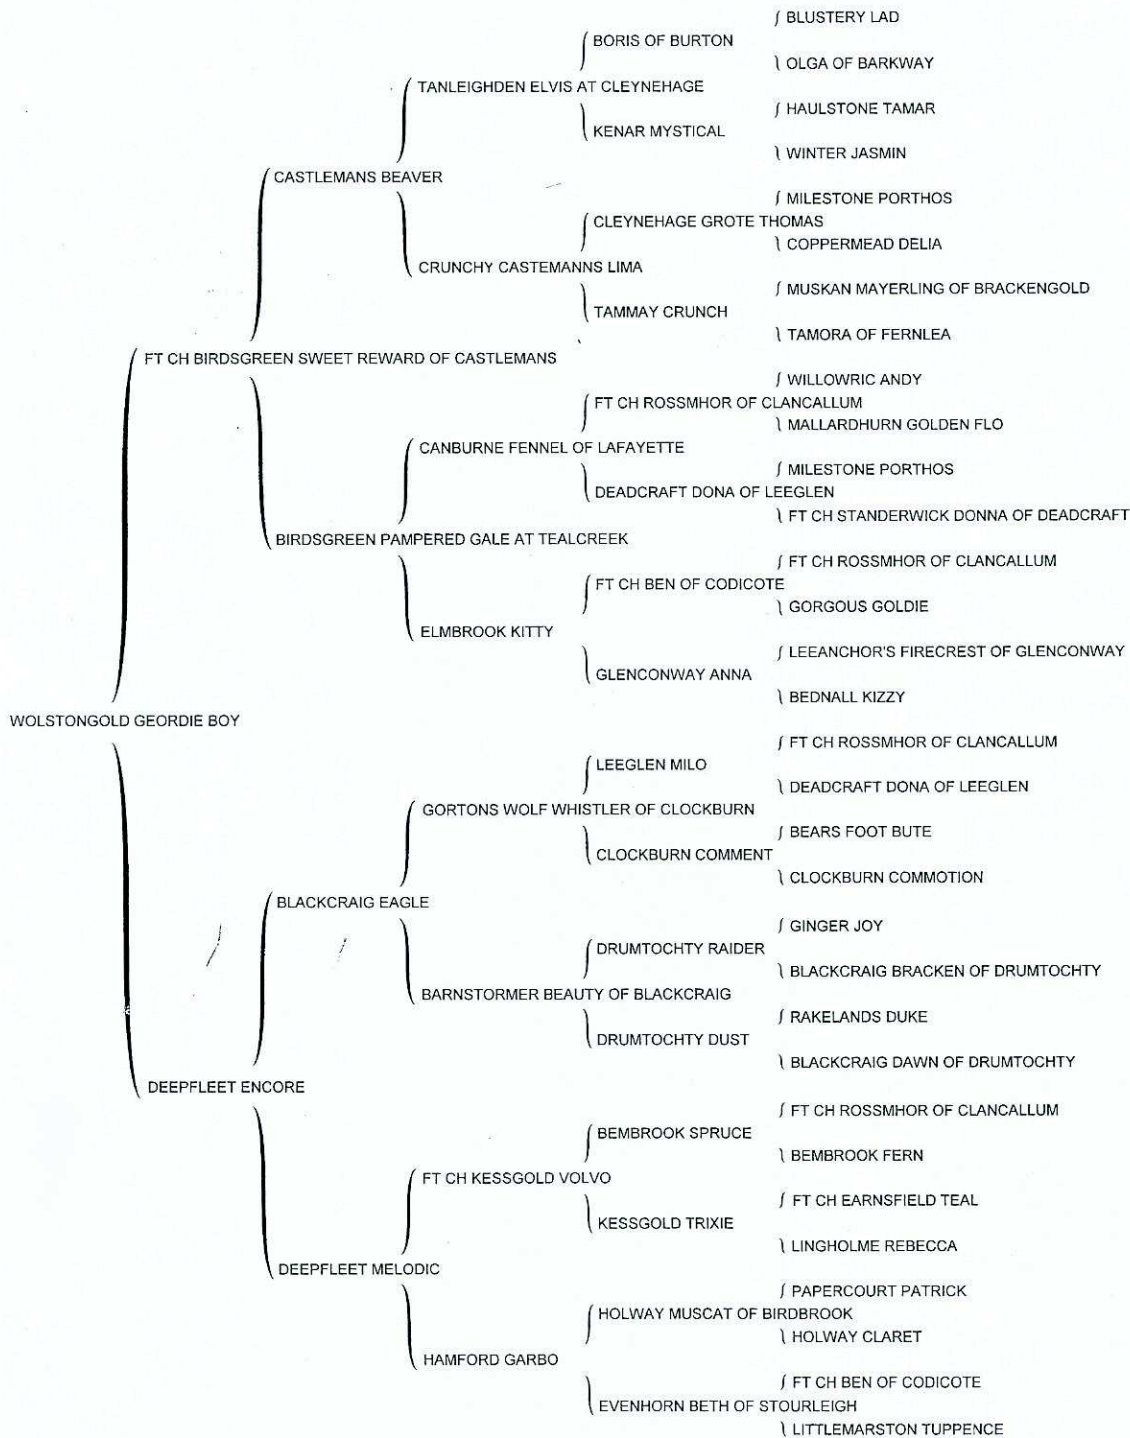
BLUSTERY LAD
BORIS OF BURTON
OLGA OF BARKWAY
TANLEIGHDEN ELVIS AT CLEYNEHAGE
HAULSTONE TAMAR
KENAR MYSTICAL
WINTER JASMIN
CASTLEMANS BEAVER
MILESTONE PORTHOS
CLEYNEHAGE GROTE THOMAS
COPPERMEAD DELIA
CRUNCHY CASTEMANNS LIMA
MUSKAN MAYERLING OF BRACKENGOLD
TAMMAY CRUNCH
TAMORA OF FERNLEA
FT CH BIRDSGREEN SWEET REWARD OF CASTLEMANS
WILLOWRIC ANDY
FT CH ROSSMHOR OF CLANCALLUM
MALLARDHURN GOLDEN FLO
CANBURNE FENNEL OF LAFAYETTE
MILESTONE PORTHOS
DEADCRAFT DONA OF LEEGLEN
FT CH STANDERWICK DONNA OF DEADCRAFT
BIRDSGREEN PAMPERED GALE AT TEALCREEK
FT CH ROSSMHOR OF CLANCALLUM
FT CH BEN OF CODICOTE
GORGOUS GOLDIE
ELMBROOK KITTY
LEEANCHOR'S FIRECREST OF GLENCONWAY
GLENCONWAY ANNA
BEDNALL KIZZY
WOLSTONGOLD GEORDIE BOY
FT CH ROSSMHOR OF CLANCALLUM
LEEGLEN MILO
DEADCRAFT DONA OF LEEGLEN
GORTONS WOLF WHISTLER OF CLOCKBURN
BEARS FOOT BUTE
CLOCKBURN COMMENT
CLOCKBURN COMMOTION
BLACKCRAIG EAGLE
GINGER JOY
DRUMTOCHTY RAIDER
BLACKCRAIG BRACKEN OF DRUMTOCHTY
BARNSTORMER BEAUTY OF BLACKCRAIG
RAKELANDS DUKE
DRUMTOCHTY DUST
BLACKCRAIG DAWN OF DRUMTOCHTY
DEEPFLEET ENCORE
FT CH ROSSMHOR OF CLANCALLUM
BEMBROOK SPRUCE
BEMBROOK FERN
FT CH KESSGOLD VOLVO
FT CH EARNSFIELD TEAL
KESSGOLD TRIXIE
LINGHOLME REBECCA
DEEPFLEET MELODIC
PAPERCOURT PATRICK
HOLWAY MUSCAT OF BIRDBROOK
HOLWAY CLARET
HAMFORD GARBO
FT CH BEN OF CODICOTE
EVENHORN BETH OF STOURLEIGH
LITTLEMARSTON TUPPENCE